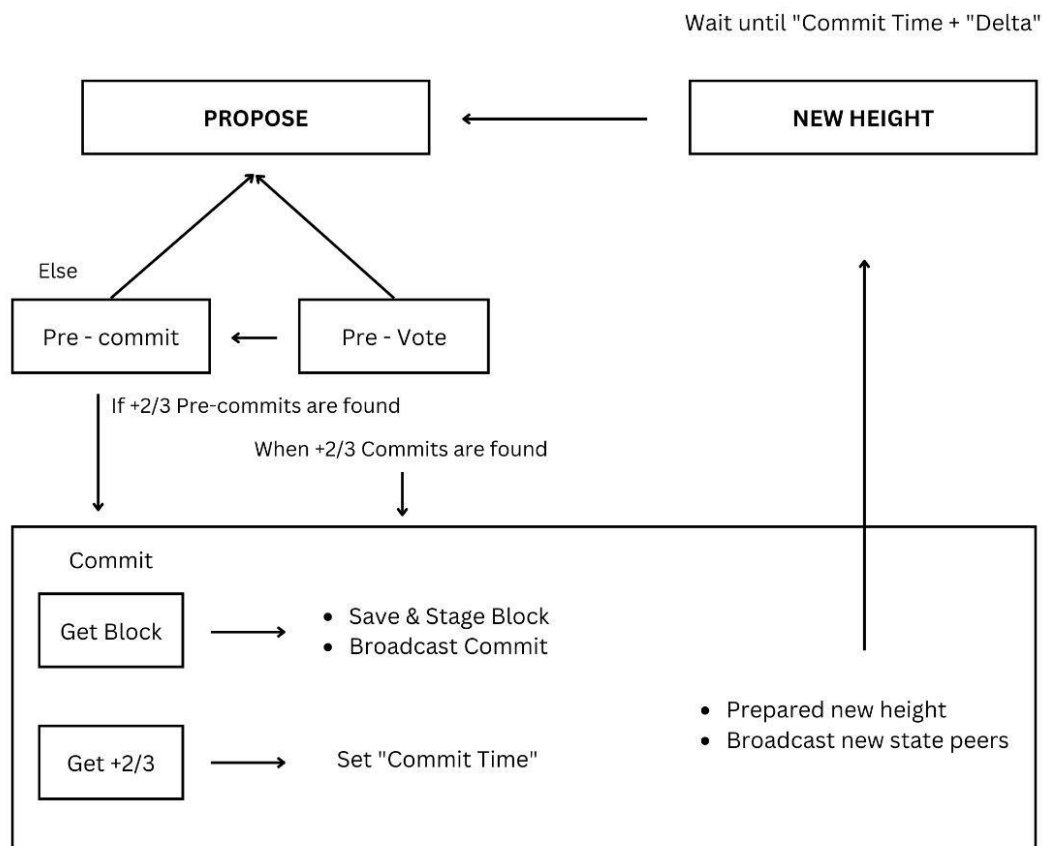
Wait until "Commit Time + "Delta"

PROPOSE

NEW HEIGHT

Else

Pre - commit

Pre - Vote

If +2/3 Pre-commits are found

When +2/3 Commits are found

Commit

Get Block

- Save & Stage Block
- Broadcast Commit

Get +2/3

Set "Commit Time"

- Prepared new height
- Broadcast new state peers